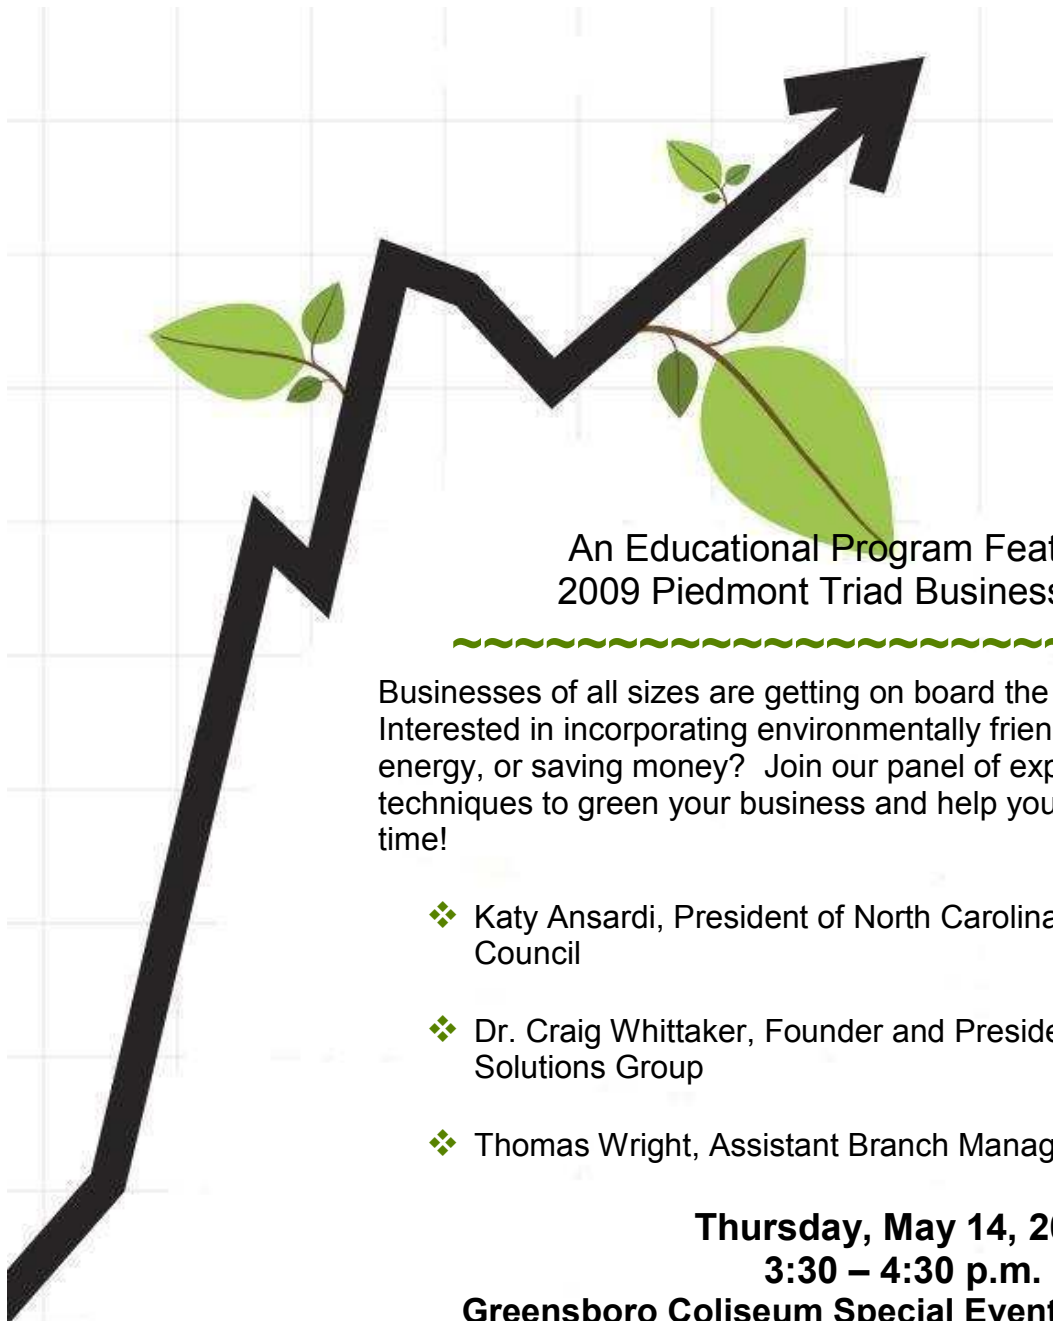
An Educational Program Feat
2009 Piedmont Triad Business

~~~~~~~~~~~~~~~~~~~~

Businesses of all sizes are getting on board the
Interested in incorporating environmentally frien
energy, or saving money? Join our panel of exp
techniques to green your business and help you
time!

❖ Katy Ansardi, President of North Carolina
Council

❖ Dr. Craig Whittaker, Founder and Preside
Solutions Group

❖ Thomas Wright, Assistant Branch Manag

Thursday, May 14, 2
3:30 – 4:30 p.m.
Greensboro Coliseum Special Event